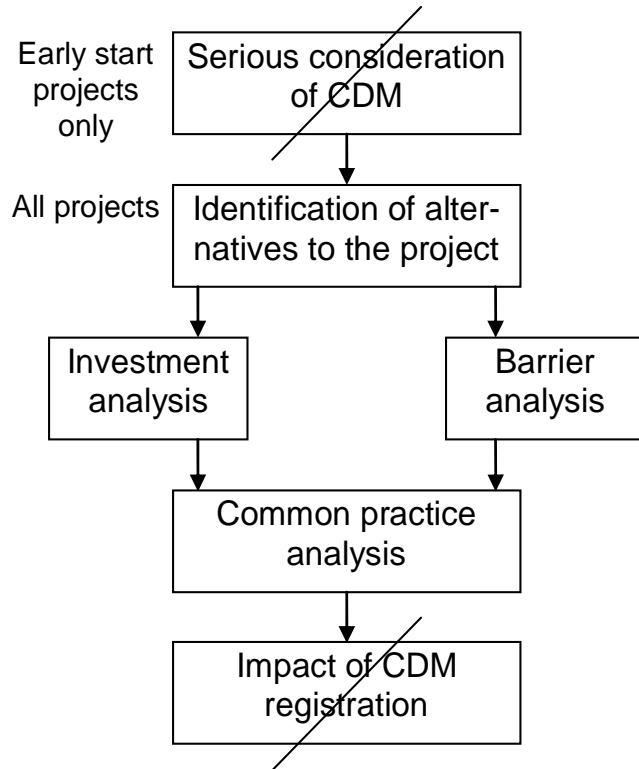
Early start projects only

Serious consideration of CDM

All projects

Identification of alternatives to the project

Investment analysis

Barrier analysis

Common practice analysis

Impact of CDM registration